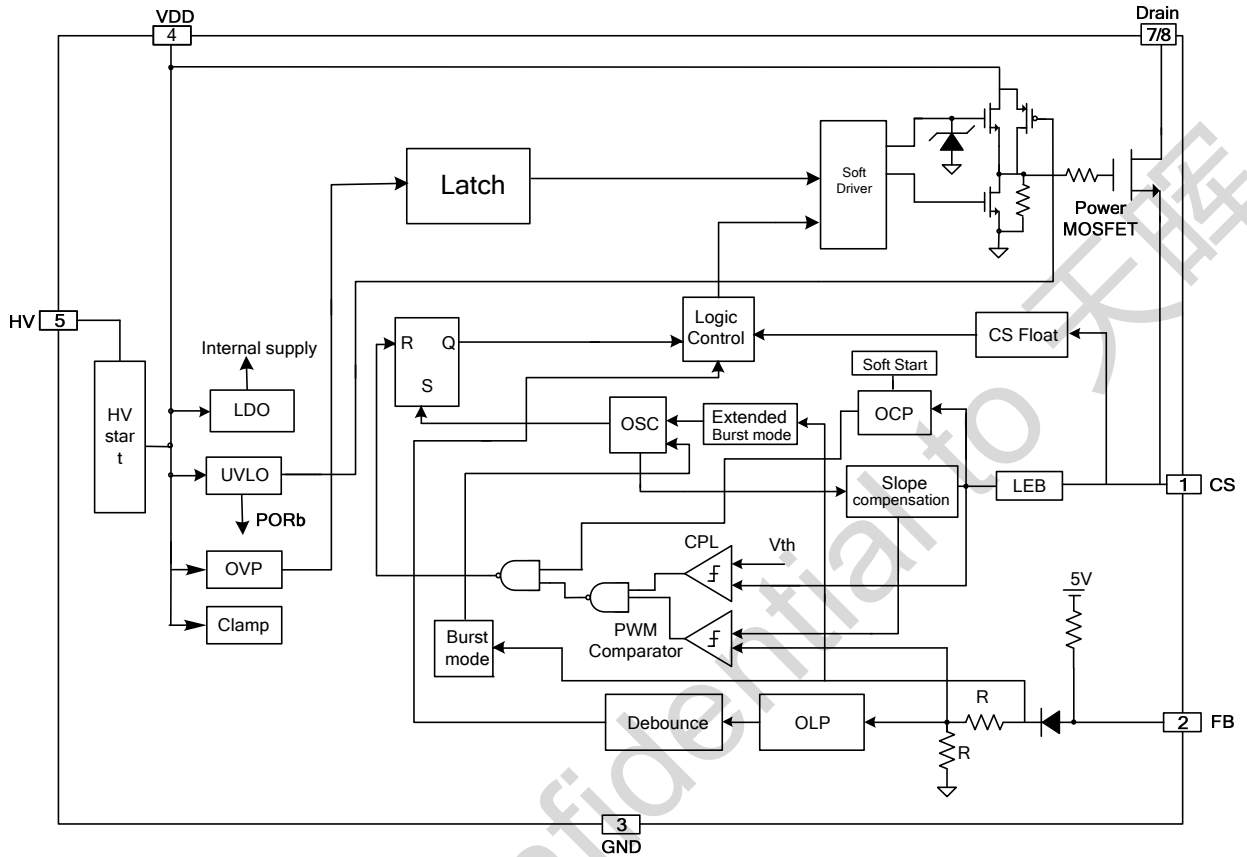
VDD
4
Drain
7/8
Latch
Soft Driver
Power MOSFET
HV 5
HV star t
Internal supply
LDO
UVLO
PORb
OVP
Clamp
R Q
S
Logic Control
CS Float
Soft Start
OSC
Extended Burst mode
OCP
Slope compensation
LEB
1 CS
CPL
Vth
PWM Comparator
Burst mode
5V
R
R
Debounce
OLP
2 FB
3
GND
Confidential to 天晖